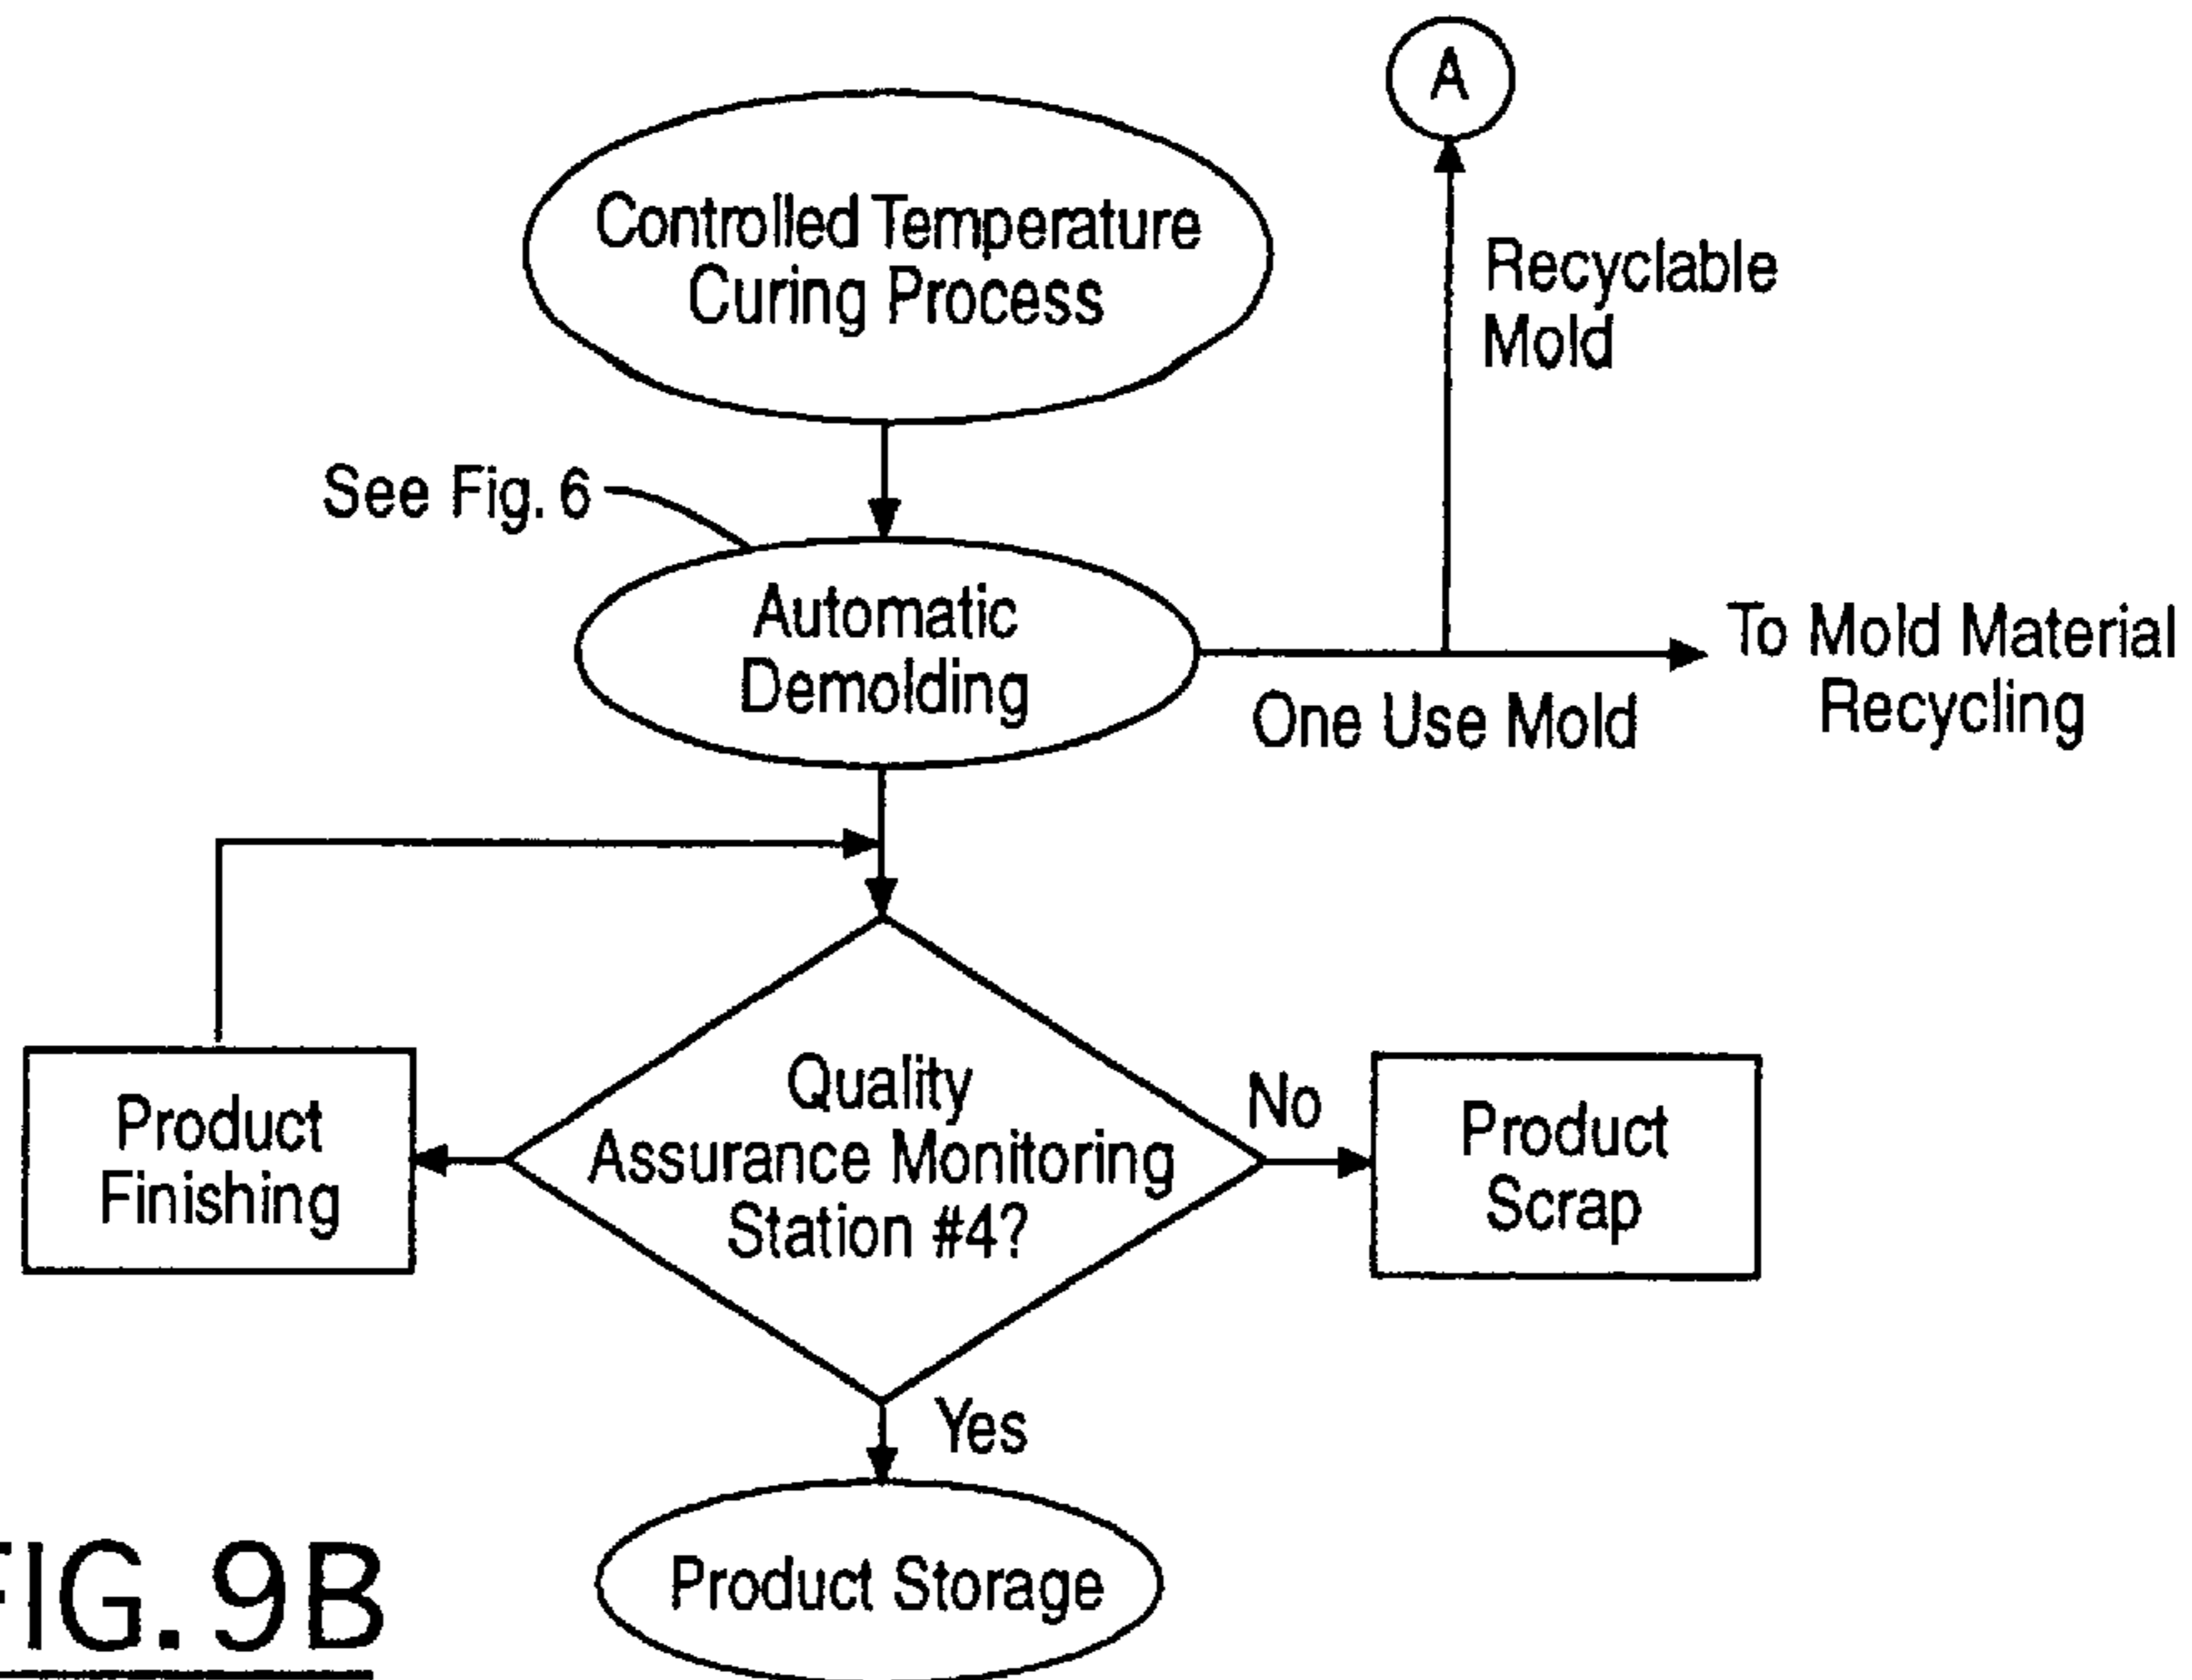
A

Controlled Temperature Curing Process

Recyclable Mold

See Fig. 6

Automatic Demolding

To Mold Material Recycling

One Use Mold

Product Finishing

Quality Assurance Monitoring Station #4?

No

Product Scrap

Yes

Product Storage

FIG. 9B